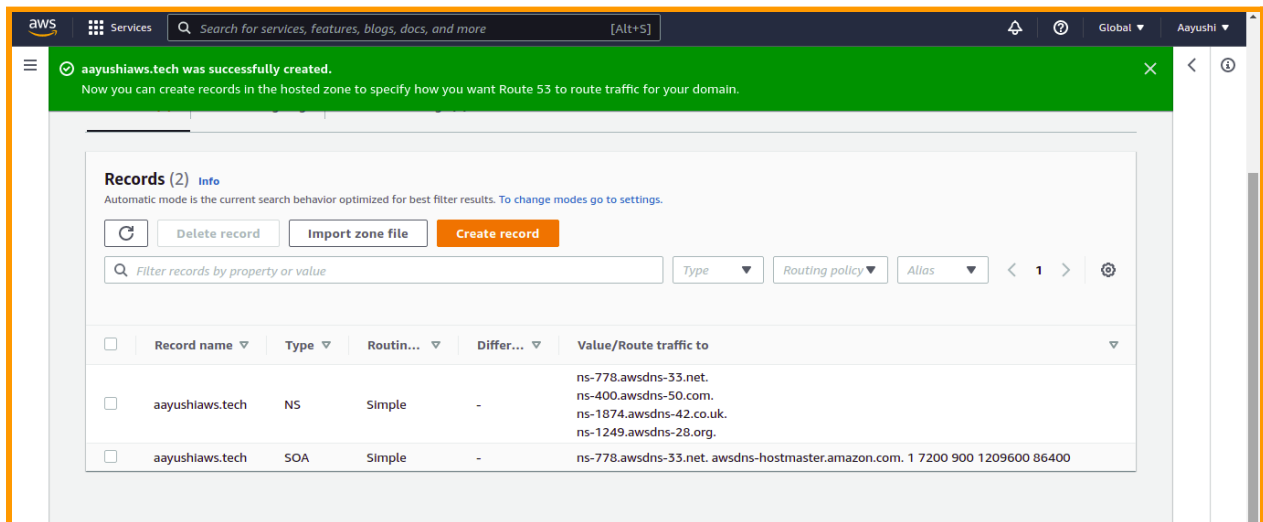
aws Services Search for services, features, blogs, docs, and more [Alt+S] Global ▼ Aayushi ▼

aayushiaws.tech was successfully created.
Now you can create records in the hosted zone to specify how you want Route 53 to route traffic for your domain.

Records (2) Info
Automatic mode is the current search behavior optimized for best filter results. To change modes go to settings.

Delete record Import zone file Create record

Filter records by property or value Type Routing policy Alias 1

| | Record name | Type | Routin... | Differ... | Value/Route traffic to |
|---|---|---|---|---|---|
| | aayushiaws.tech | NS | Simple | - | ns-778.awsdns-33.net. ns-400.awsdns-50.com. ns-1874.awsdns-42.co.uk. ns-1249.awsdns-28.org. |
| | aayushiaws.tech | SOA | Simple | - | ns-778.awsdns-33.net. awsdns-hostmaster.amazon.com. 1 7200 900 1209600 86400 |